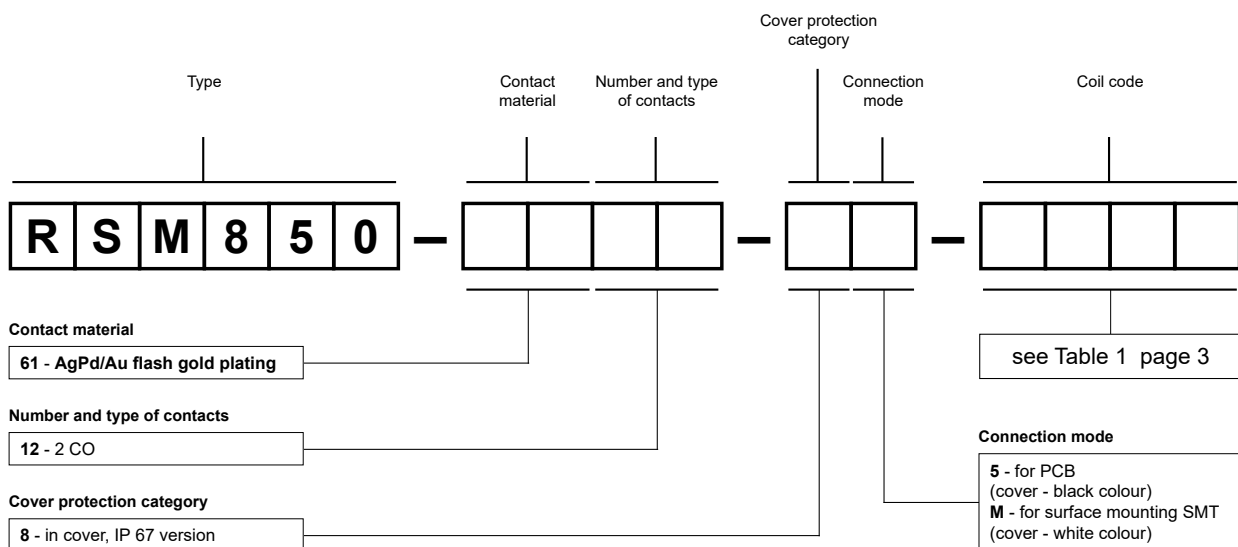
Cover protection category

Type

Contact material

Number and type of contacts

Connection mode

Coil code

R S M 8 5 0 – – –

Contact material

61 - AgPd/Au flash gold plating

see Table 1 page 3

Number and type of contacts

12 - 2 CO

Connection mode

5 - for PCB (cover - black colour)
M - for surface mounting SMT (cover - white colour)

Cover protection category

8 - in cover, IP 67 version